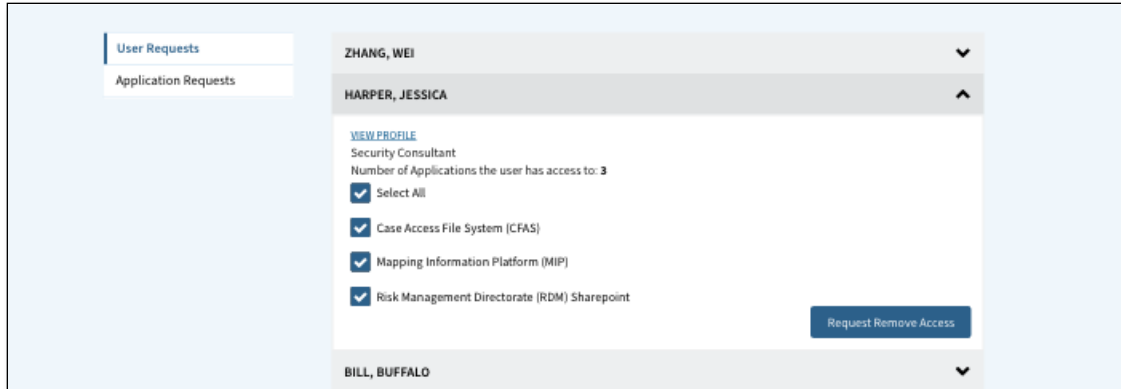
User Requests
Application Requests

ZHANG, WEI

HARPER, JESSICA

VIEW PROFILE
Security Consultant
Number of Applications the user has access to: 3

Select All

Case Access File System (CFAS)

Mapping Information Platform (MIP)

Risk Management Directorate (RDM) Sharepoint

Request Remove Access

BILL, BUFFALO